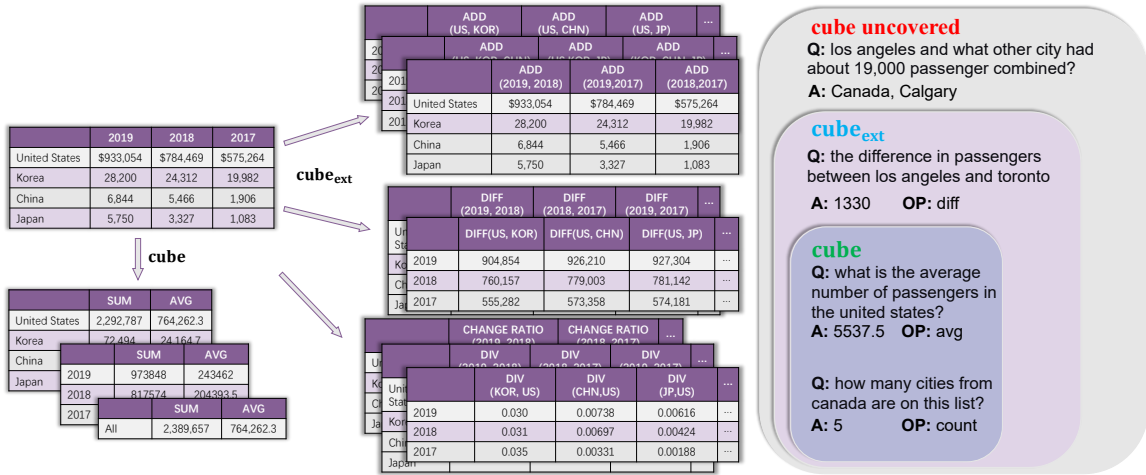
|  | 2019 | 2018 | 2017 |
|---|---|---|---|
| United States | \$933,054 | \$784,469 | \$575,264 |
| Korea | 28,200 | 24,312 | 19,982 |
| China | 6,844 | 5,466 | 1,906 |
| Japan | 5,750 | 3,327 | 1,083 |

cube

|  | SUM | AVG |
|---|---|---|
| United States | 2,292,787 | 764,262.3 |
| Korea | 72,494 | 24,164.7 |
| China | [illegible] | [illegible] |
| Japan | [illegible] | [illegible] |

|  | SUM | AVG |
|---|---|---|
| 2019 | 973848 | 243462 |
| 2018 | 817574 | 204393.5 |
| 2017 | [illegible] | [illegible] |

|  | SUM | AVG |
|---|---|---|
| All | 2,389,657 | 764,262.3 |

cube$_{ext}$

|  | ADD (US, KOR) | ADD (US, CHN) | ADD (US, JP) | ... |
|---|---|---|---|---|

|  | ADD (2019, 2018) | ADD (2019,2017) | ADD (2018,2017) |
|---|---|---|---|
| United States | \$933,054 | \$784,469 | \$575,264 |
| Korea | 28,200 | 24,312 | 19,982 |
| China | 6,844 | 5,466 | 1,906 |
| Japan | 5,750 | 3,327 | 1,083 |

|  | DIFF (2019, 2018) | DIFF (2018, 2017) | DIFF (2019, 2017) | ... |
|---|---|---|---|---|

|  | DIFF(US, KOR) | DIFF(US, CHN) | DIFF(US, JP) | ... |
|---|---|---|---|---|
| 2019 | 904,854 | 926,210 | 927,304 | ... |
| 2018 | 760,157 | 779,003 | 781,142 | ... |
| 2017 | 555,282 | 573,358 | 574,181 | ... |

|  | CHANGE RATIO (2019, 2018) | CHANGE RATIO (2018, 2017) | ... |
|---|---|---|---|

|  | DIV (2019, 2018) | DIV (2018, 2017) | DIV (2019, 2017) | ... |
|---|---|---|---|---|

|  | DIV (KOR, US) | DIV (CHN,US) | DIV (JP,US) | ... |
|---|---|---|---|---|
| 2019 | 0.030 | 0.00738 | 0.00616 | ... |
| 2018 | 0.031 | 0.00697 | 0.00424 | ... |
| 2017 | 0.035 | 0.00331 | 0.00188 | ... |

cube uncovered
Q: los angeles and what other city had about 19,000 passenger combined?
A: Canada, Calgary

cube$_{ext}$
Q: the difference in passengers between los angeles and toronto
A: 1330 OP: diff

cube
Q: what is the average number of passengers in the united states?
A: 5537.5 OP: avg

Q: how many cities from canada are on this list?
A: 5 OP: count